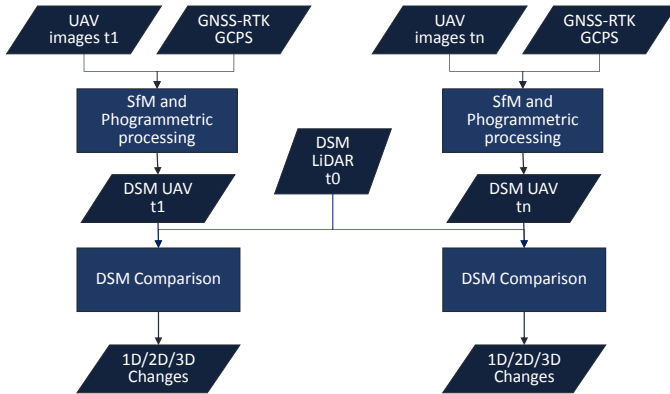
UAV images t1

GNSS-RTK GCPS

UAV images tn

GNSS-RTK GCPS

SfM and Phogrammetric processing

SfM and Phogrammetric processing

DSM LiDAR t0

DSM UAV t1

DSM UAV tn

DSM Comparison

DSM Comparison

1D/2D/3D Changes

1D/2D/3D Changes